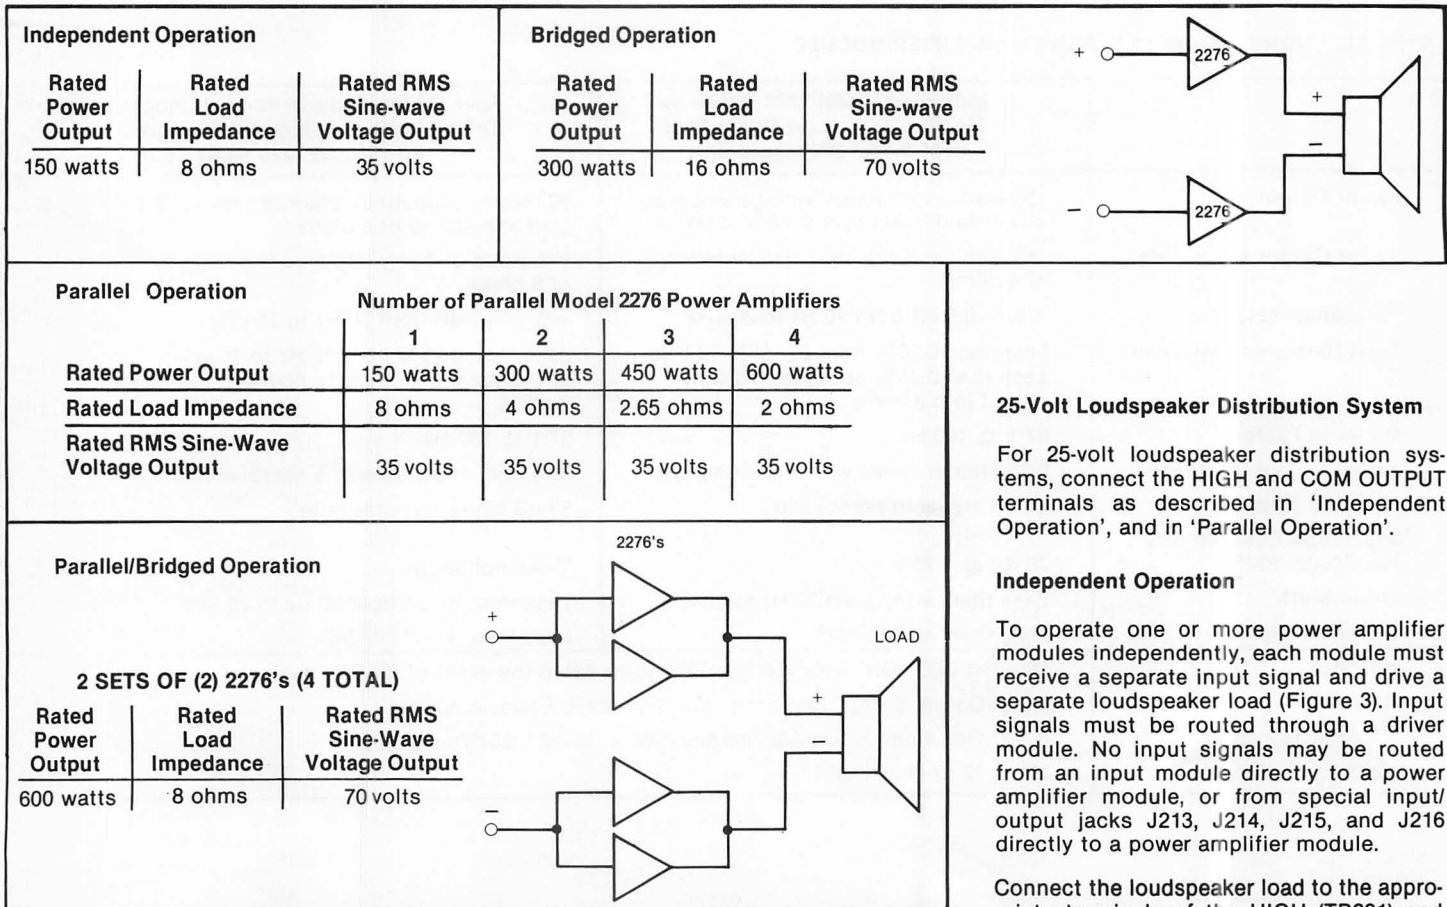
Independent Operation

| Rated Power Output | Rated Load Impedance | Rated RMS Sine-wave Voltage Output |
|---|---|---|
| 150 watts | 8 ohms | 35 volts |

Bridged Operation

| Rated Power Output | Rated Load Impedance | Rated RMS Sine-wave Voltage Output |
|---|---|---|
| 300 watts | 16 ohms | 70 volts |

+ 2276 + − − 2276

Parallel Operation

Number of Parallel Model 2276 Power Amplifiers

| | 1 | 2 | 3 | 4 |
|---|---|---|---|---|
| Rated Power Output | 150 watts | 300 watts | 450 watts | 600 watts |
| Rated Load Impedance | 8 ohms | 4 ohms | 2.65 ohms | 2 ohms |
| Rated RMS Sine-Wave Voltage Output | 35 volts | 35 volts | 35 volts | 35 volts |

Parallel/Bridged Operation

2276's

+ LOAD + − −

2 SETS OF (2) 2276's (4 TOTAL)

| Rated Power Output | Rated Load Impedance | Rated RMS Sine-Wave Voltage Output |
|---|---|---|
| 600 watts | 8 ohms | 70 volts |

25-Volt Loudspeaker Distribution System

For 25-volt loudspeaker distribution systems, connect the HIGH and COM OUTPUT terminals as described in 'Independent Operation', and in 'Parallel Operation'.

Independent Operation

To operate one or more power amplifier modules independently, each module must receive a separate input signal and drive a separate loudspeaker load (Figure 3). Input signals must be routed through a driver module. No input signals may be routed from an input module directly to a power amplifier module, or from special input/output jacks J213, J214, J215, and J216 directly to a power amplifier module.

Connect the loudspeaker load to the appro-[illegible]